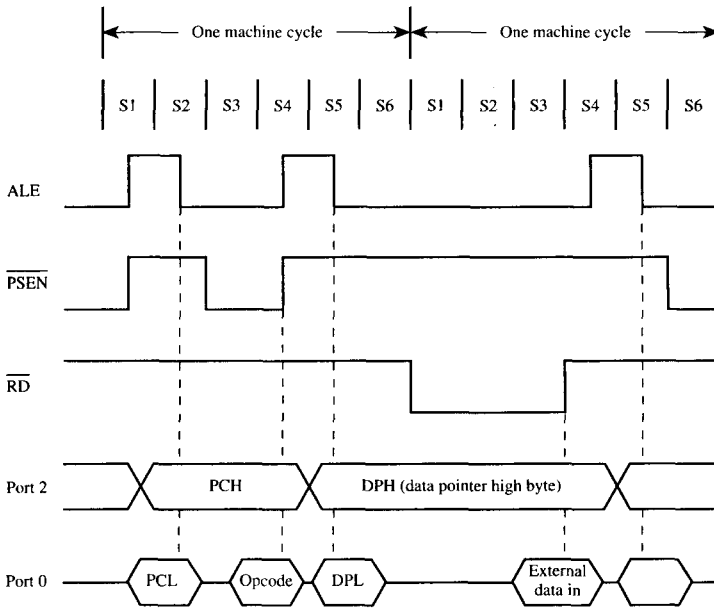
One machine cycle

One machine cycle

S1 S2 S3 S4 S5 S6 S1 S2 S3 S4 S5 S6

ALE

$\overline{PSEN}$

$\overline{RD}$

Port 2

PCH

DPH (data pointer high byte)

Port 0

PCL

Opcode

DPL

External data in